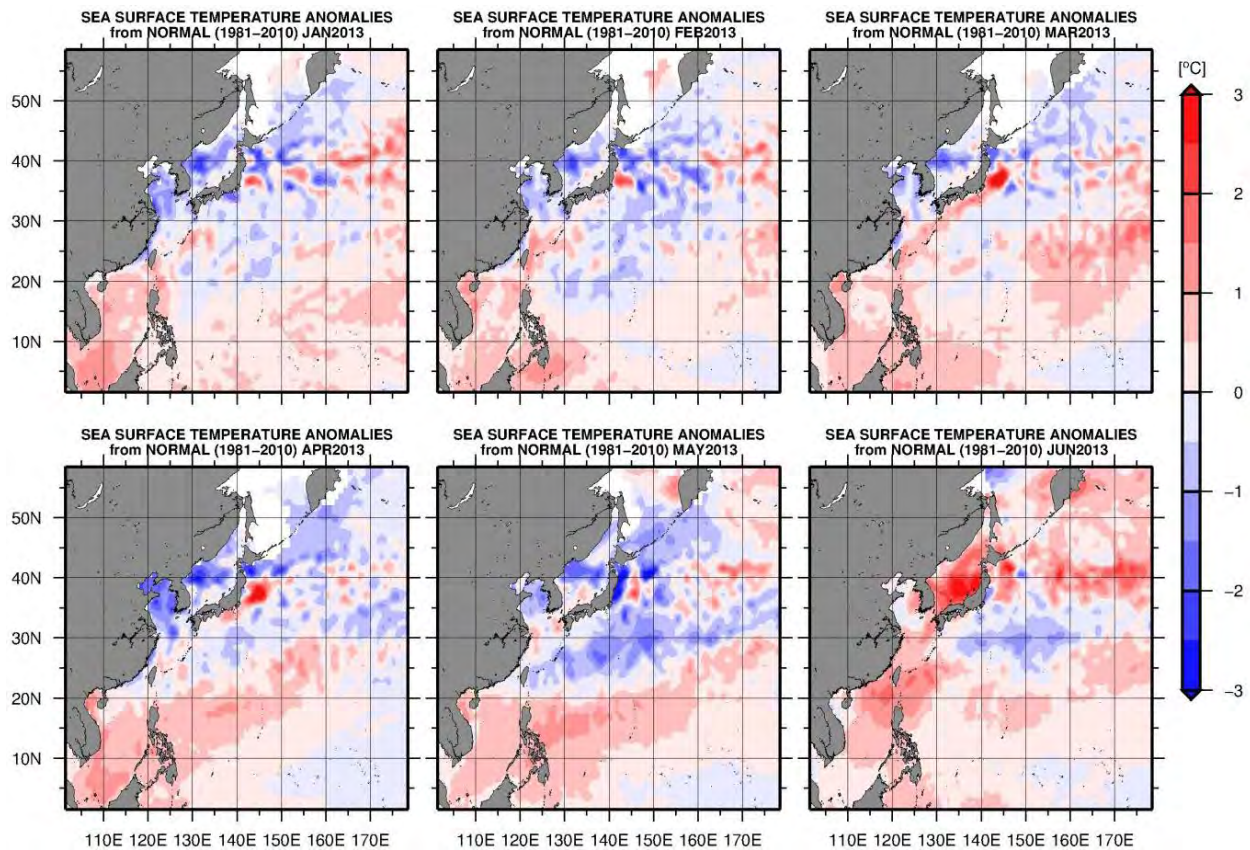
SEA SURFACE TEMPERATURE ANOMALIES from NORMAL (1981–2010) JAN2013

SEA SURFACE TEMPERATURE ANOMALIES from NORMAL (1981–2010) FEB2013

SEA SURFACE TEMPERATURE ANOMALIES from NORMAL (1981–2010) MAR2013

50N
40N
30N
20N
10N

[°C]
3
2
1
0
−1
−2
−3

SEA SURFACE TEMPERATURE ANOMALIES from NORMAL (1981–2010) APR2013

SEA SURFACE TEMPERATURE ANOMALIES from NORMAL (1981–2010) MAY2013

SEA SURFACE TEMPERATURE ANOMALIES from NORMAL (1981–2010) JUN2013

50N
40N
30N
20N
10N

110E 120E 130E 140E 150E 160E 170E
110E 120E 130E 140E 150E 160E 170E
110E 120E 130E 140E 150E 160E 170E